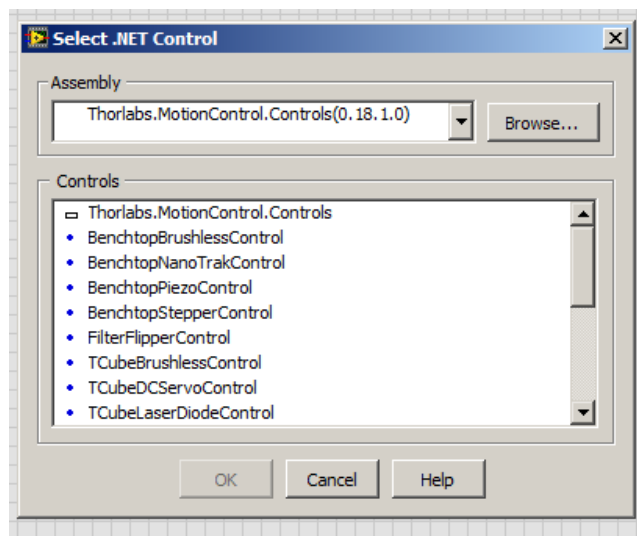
Select .NET Control

Assembly

Thorlabs.MotionControl.Controls(0.18.1.0)

Browse...

Controls

Thorlabs.MotionControl.Controls
BenchtopBrushlessControl
BenchtopNanoTrakControl
BenchtopPiezoControl
BenchtopStepperControl
FilterFlipperControl
TCubeBrushlessControl
TCubeDCServoControl
TCubeLaserDiodeControl

OK
Cancel
Help